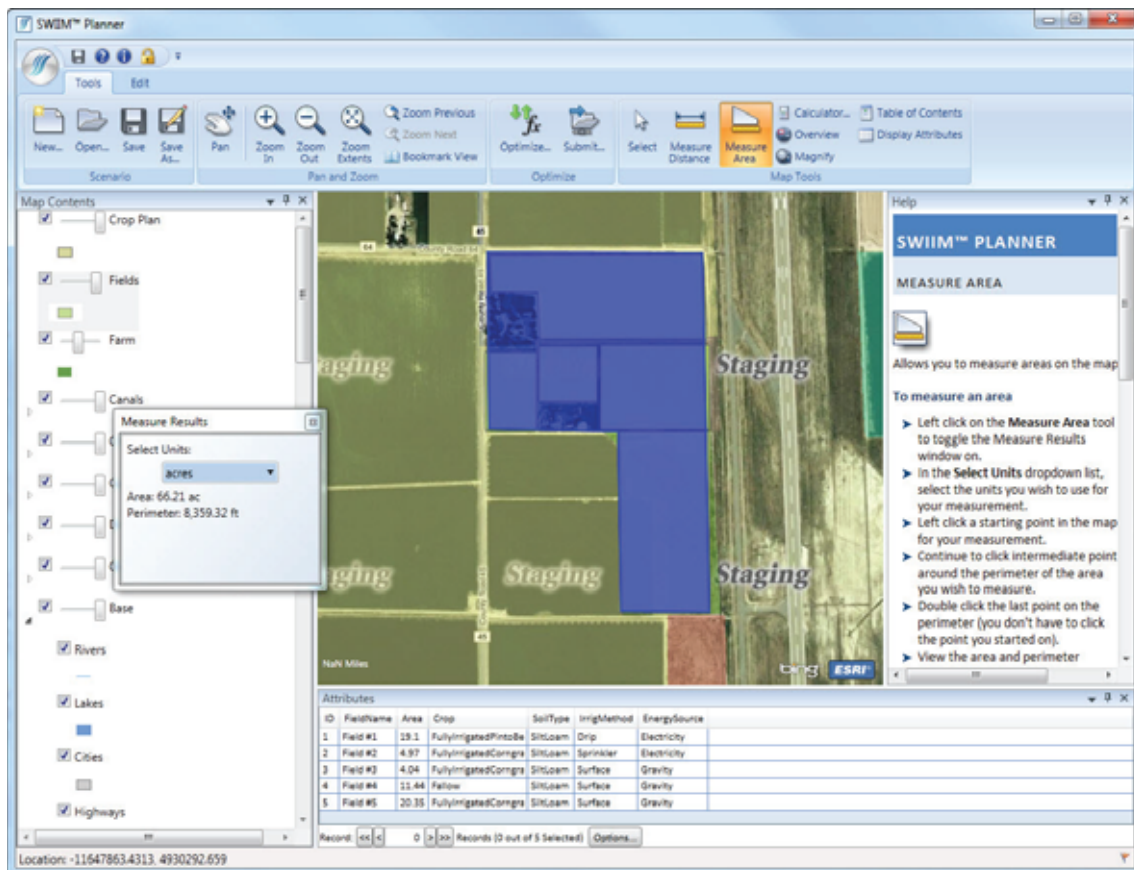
SWIIM™ Planner

Tools Edit

New... Open... Save Save As...
Scenario

Pan Zoom In Zoom Out Zoom Extents Zoom Previous Zoom Next Bookmark View
Pan and Zoom

Optimize... Submit...
Optimize

Select Measure Distance Measure Area Calculator... Overview Magnify Table of Contents Display Attributes
Map Tools

Map Contents

Crop Plan

Fields

Farm

Canals

Base

Rivers

Lakes

Cities

Highways

Measure Results

Select Units:

acres

Area: 66.21 ac
Perimeter: 8,359.32 ft

Staging

Staging

Staging

Staging

Staging

NaN Miles

bing ESRI

Help

SWIIM™ PLANNER

MEASURE AREA

Allows you to measure areas on the map

To measure an area

➤ Left click on the Measure Area tool to toggle the Measure Results window on.
➤ In the Select Units dropdown list, select the units you wish to use for your measurement.
➤ Left click a starting point in the map for your measurement.
➤ Continue to click intermediate point around the perimeter of the area you wish to measure.
➤ Double click the last point on the perimeter (you don't have to click the point you started on).
➤ View the area and perimeter

Attributes

| ID | FieldName | Area | Crop | SoilType | IrrigMethod | EnergySource |
|---|---|---|---|---|---|---|
| 1 | Field #1 | 19.1 | FullyIrrigatedPintoBe | SiltLoam | Drip | Electricity |
| 2 | Field #2 | 4.97 | FullyIrrigatedCorngra | SiltLoam | Sprinkler | Electricity |
| 3 | Field #3 | 4.04 | FullyIrrigatedCorngra | SiltLoam | Surface | Gravity |
| 4 | Field #4 | 11.44 | Fallow | SiltLoam | Surface | Gravity |
| 5 | Field #5 | 20.35 | FullyIrrigatedCorngra | SiltLoam | Surface | Gravity |

Record: 0 Records (0 out of 5 Selected) Options...

Location: -11647863.4313, 4930292.659